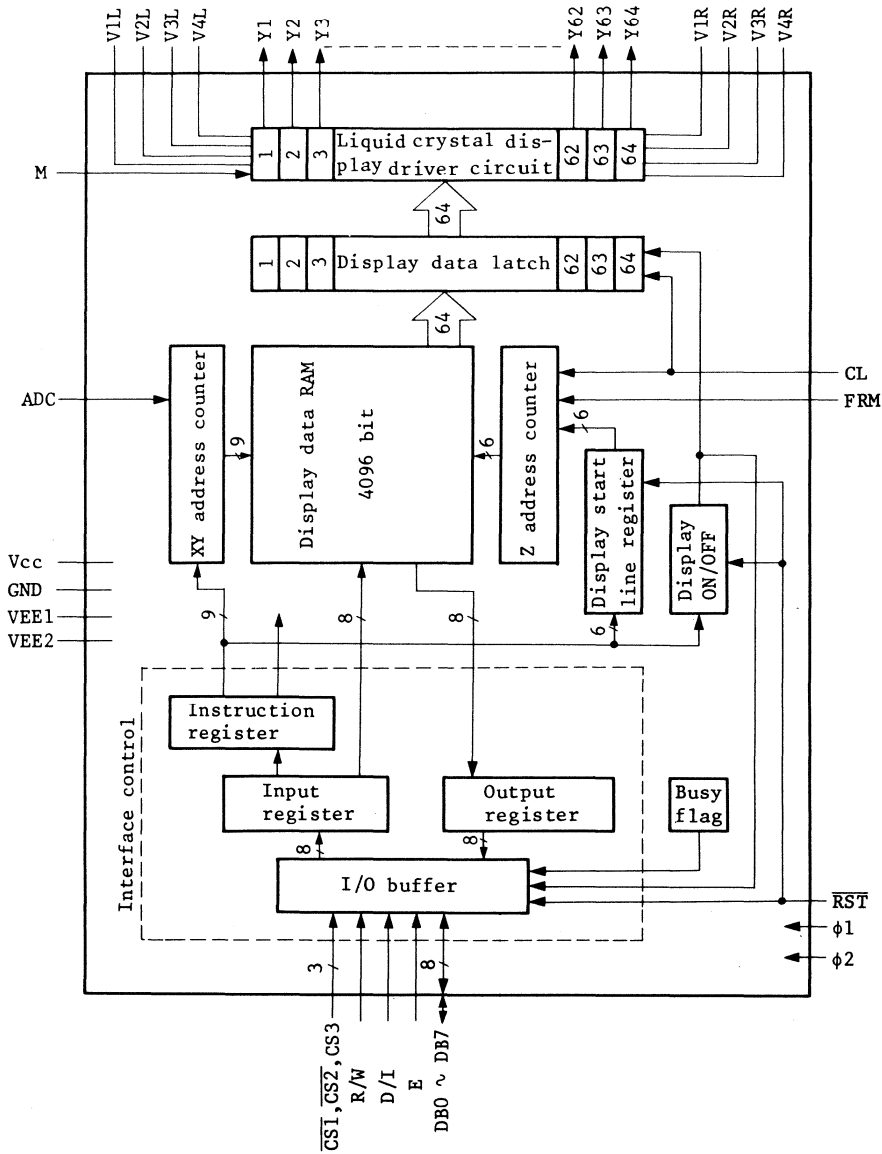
V1L V2L V3L V4L Y1 Y2 Y3 Y62 Y63 Y64 V1R V2R V3R V4R

M

1 2 3 Liquid crystal display driver circuit 62 63 64

64

1 2 3 Display data latch 62 63 64

64

ADC

XY address counter

9

Display data RAM

4096 bit

6

Z address counter

6

CL

FRM

Display start line register

Display ON/OFF

Vcc
GND
VEE1
VEE2

9

8

8

6

Interface control

Instruction register

Input register

Output register

Busy flag

8

8

I/O buffer

$\overline{RST}$

$\phi1$

$\phi2$

3

8

$\overline{CS1}$, $\overline{CS2}$, CS3
R/W
D/I
E
DB0 ~ DB7